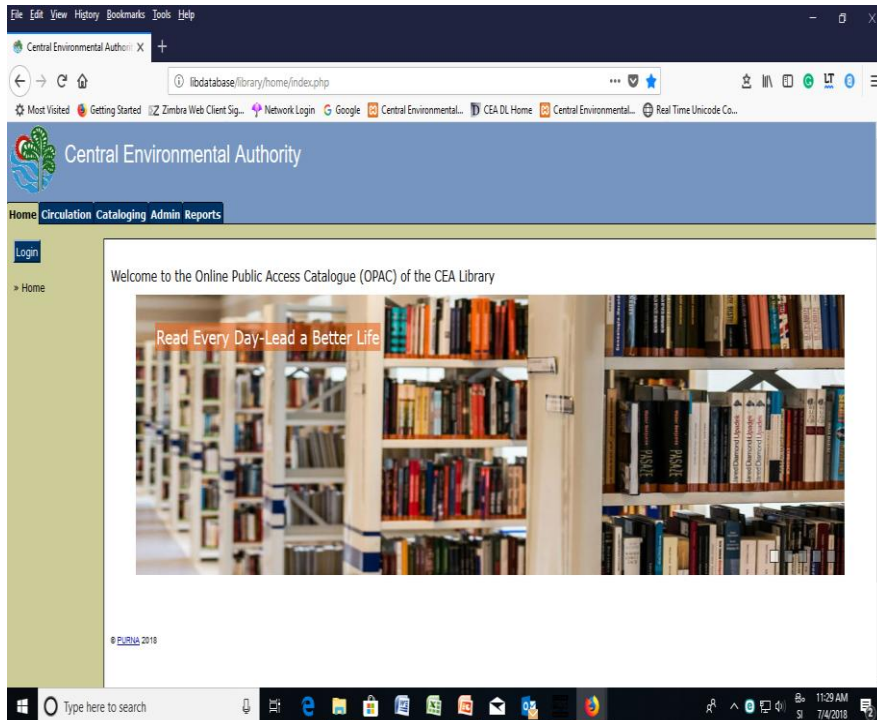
File Edit View History Bookmarks Tools Help

Central Environmental Authori X +

libdatabase/library/home/index.php

Most Visited Getting Started Zimbra Web Client Sig... Network Login Google Central Environmental... CEA DL Home Central Environmental... Real Time Unicode Co...

Central Environmental Authority

Home Circulation Cataloging Admin Reports

Login

» Home

Welcome to the Online Public Access Catalogue (OPAC) of the CEA Library

Read Every Day-Lead a Better Life

© PURNA 2018

Type here to search

11:29 AM 7/4/2018